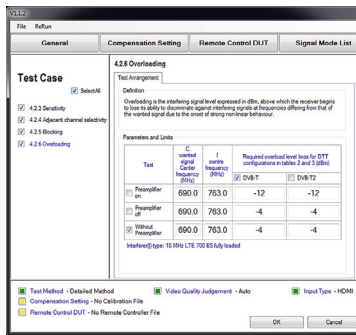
File ReRun

General | Compensation Setting | Remote Control DUT | Signal Mode List

Test Case

SelectAll

4.2.3 Sensitivity

4.2.4 Adjacent channel selectivity

4.2.5 Blocking

4.2.6 Overloading

4.2.6 Overloading

Test Arrangement

Definition

Overloading is the interfering signal level expressed in dBm, above which the receiver begins to lose its ability to discriminate against interfering signals at frequencies differing from that of the wanted signal due to the onset of strong non-linear behaviour.

Parameters and Limits

| Test | C wanted signal Center frequency (MHz) | I centre frequency (MHz) | Required overload level Imax for DTT configurations in tables 2 and 3 (dBm) DVB-T | DVB-T2 |
|---|---|---|---|---|
| Preamplifier on | 690.0 | 763.0 | -12 | -12 |
| Preamplifier off | 690.0 | 763.0 | -4 | -4 |
| Without Preamplifier | 690.0 | 763.0 | -4 | -4 |

Interferer(I) type: 10 MHz LTE 700 BS fully loaded

Test Method - Detailed Method

Video Quality Judgement - Auto

Input Type - HDMI

Compensation Setting - No Calibration File

Remote Control DUT - No Remote Controller File

OK

Cancel